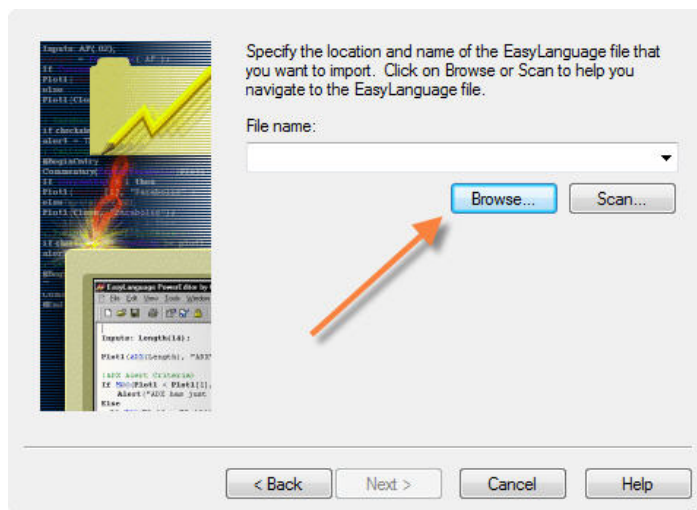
Specify the location and name of the EasyLanguage file that you want to import. Click on Browse or Scan to help you navigate to the EasyLanguage file.

File name:

Browse...

Scan...

< Back

Next >

Cancel

Help